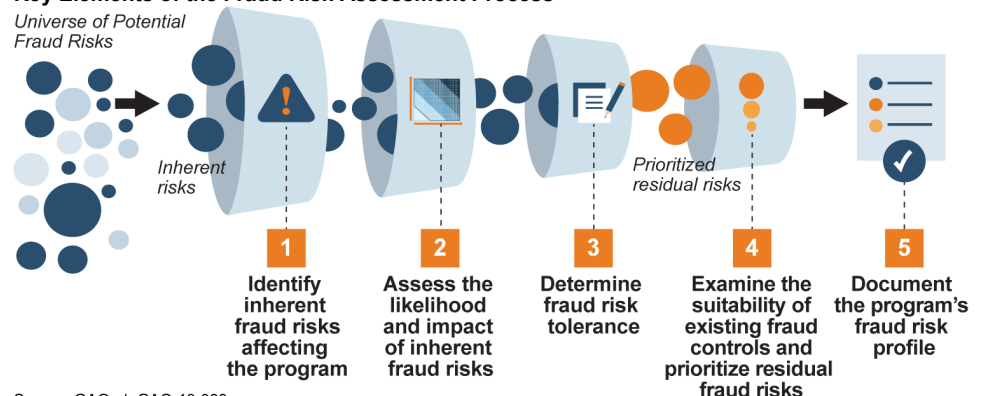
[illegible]

Universe of Potential Fraud Risks

Inherent risks

Prioritized residual risks

1
Identify inherent fraud risks affecting the program

2
Assess the likelihood and impact of inherent fraud risks

3
Determine fraud risk tolerance

4
Examine the suitability of existing fraud controls and prioritize residual fraud risks

5
Document the program's fraud risk profile

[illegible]